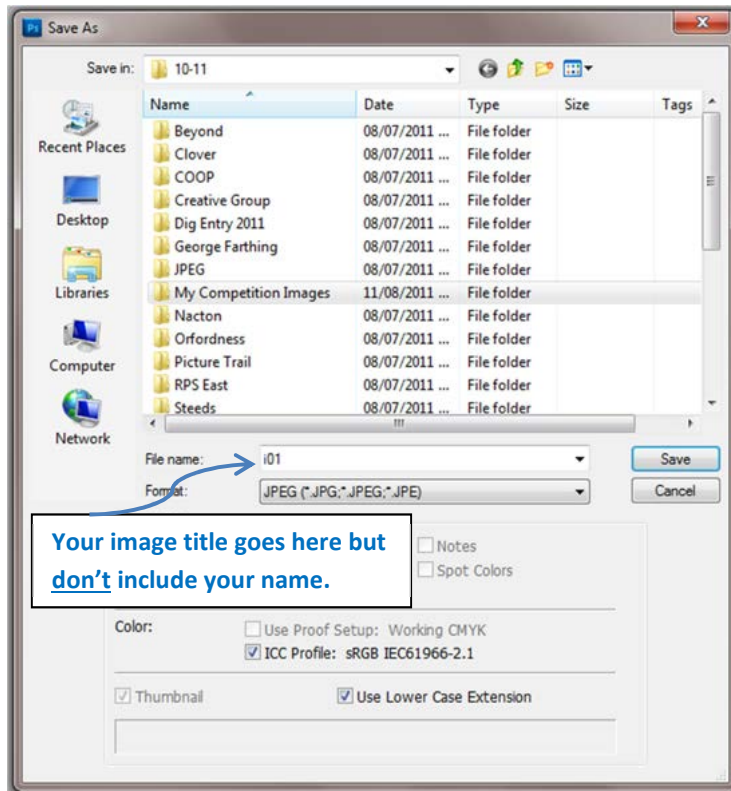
Ps Save As

Save in: 10-11

Recent Places
Desktop
Libraries
Computer
Network

| Name | Date | Type | Size | Tags |
|---|---|---|---|---|
| Beyond | 08/07/2011 ... | File folder | | |
| Clover | 08/07/2011 ... | File folder | | |
| COOP | 08/07/2011 ... | File folder | | |
| Creative Group | 08/07/2011 ... | File folder | | |
| Dig Entry 2011 | 08/07/2011 ... | File folder | | |
| George Farthing | 08/07/2011 ... | File folder | | |
| JPEG | 08/07/2011 ... | File folder | | |
| My Competition Images | 11/08/2011 ... | File folder | | |
| Nacton | 08/07/2011 ... | File folder | | |
| Orfordness | 08/07/2011 ... | File folder | | |
| Picture Trail | 08/07/2011 ... | File folder | | |
| RPS East | 08/07/2011 ... | File folder | | |
| Steeds | 08/07/2011 ... | File folder | | |

File name: i01
Format: JPEG (*.JPG;*.JPEG;*.JPE)

Save
Cancel

Your image title goes here but don't include your name.

Notes
Spot Colors

Color:
Use Proof Setup: Working CMYK
ICC Profile: sRGB IEC61966-2.1

Thumbnail
Use Lower Case Extension